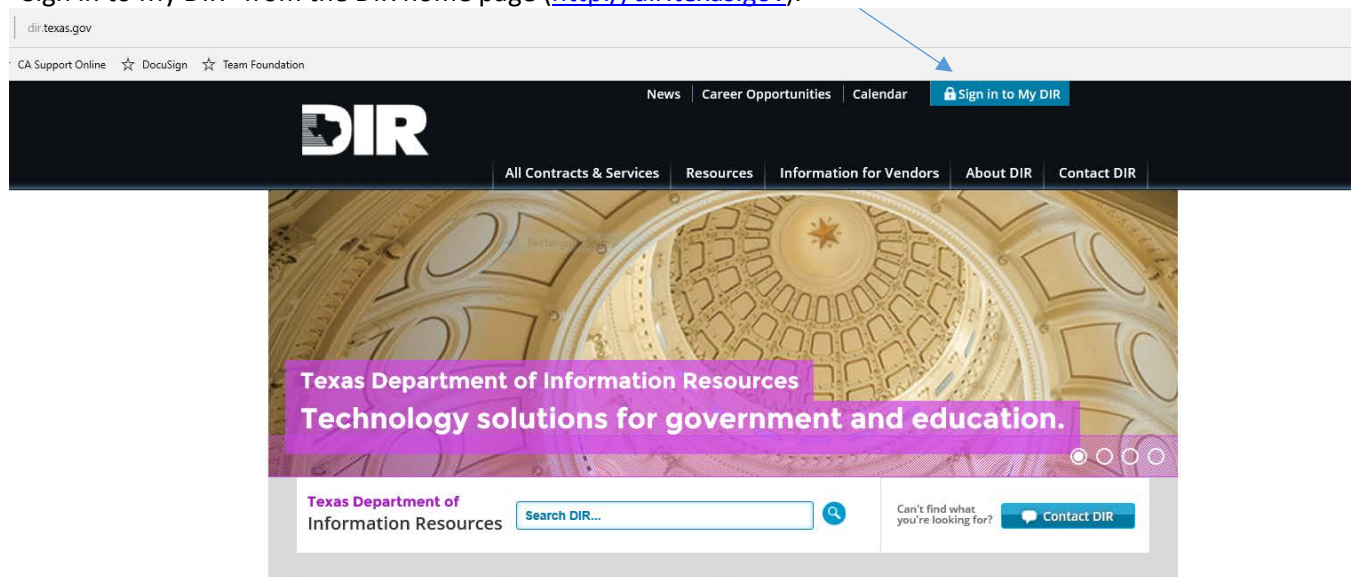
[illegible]

dir.texas.gov

CA Support Online ☆ DocuSign ☆ Team Foundation

News | Career Opportunities | Calendar | Sign in to My DIR

DIR

All Contracts & Services | Resources | Information for Vendors | About DIR | Contact DIR

Texas Department of Information Resources

Technology solutions for government and education.

Texas Department of Information Resources

Search DIR...

Can't find what you're looking for?

Contact DIR